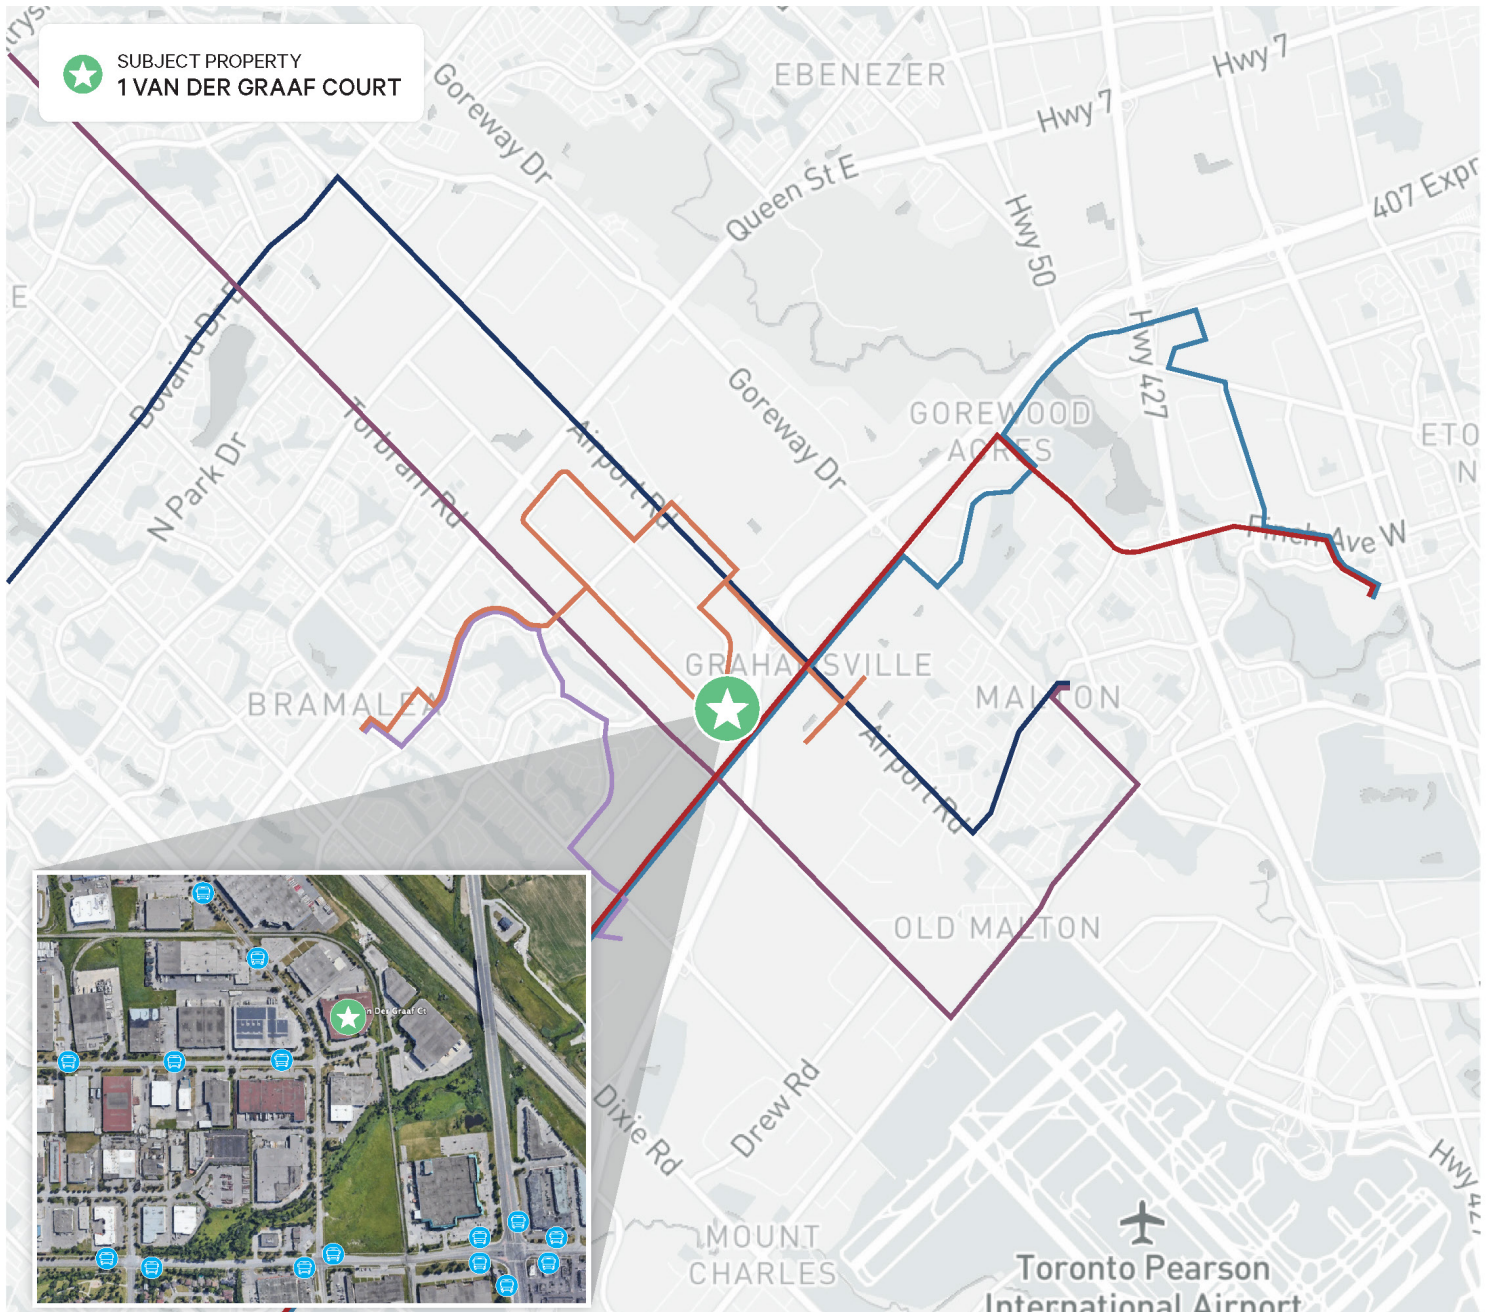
SUBJECT PROPERTY
1 VAN DER GRAAF COURT

EBENEZER
Hwy 7
Hwy 7
Goreway Dr
Queen St E
Hwy 50
407 Expr
Bovaird Dr
Torbram Rd
N Park Dr
Airport Rd
Goreway Dr
GOREWOOD ACRES
Hwy 427
ETO
Finch Ave W
GRAHAMSVILLE
BRAMALEA
MALTON
Airport Rd
OLD MALTON
Dixie Rd
Drew Rd
MOUNT CHARLES
Toronto Pearson International Airport
Hwy 427
Van Der Graaf Ct